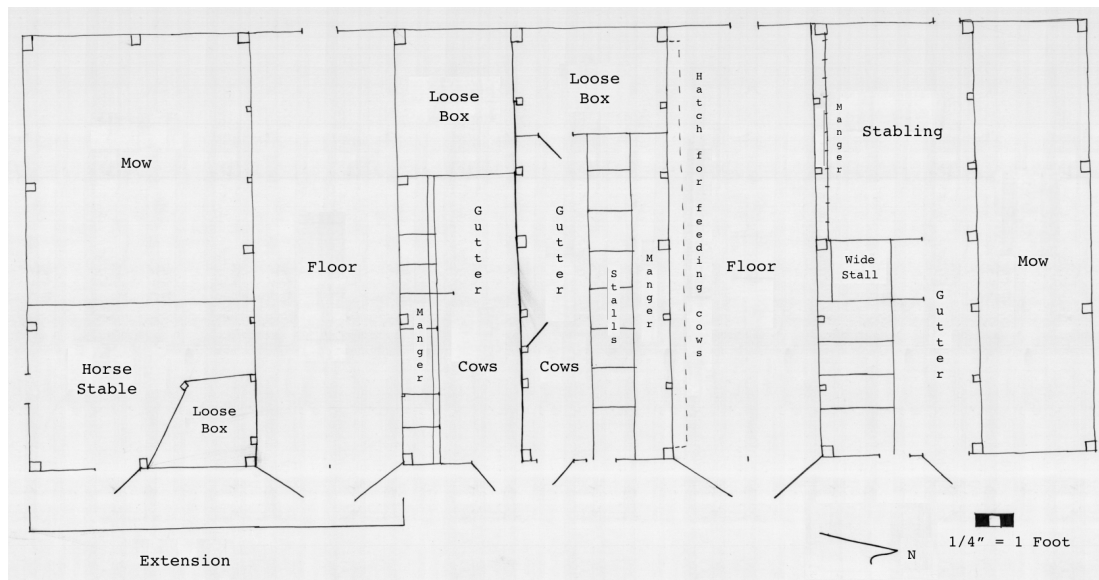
Mow

Horse Stable

Loose Box

Floor

Loose Box

Manger

Gutter

Cows

Loose Box

Gutter

Cows

Stalls

Manger

Hatch for feeding cows

Floor

Manger

Stabling

Wide Stall

Gutter

Mow

Extension

N

1/4" = 1 Foot